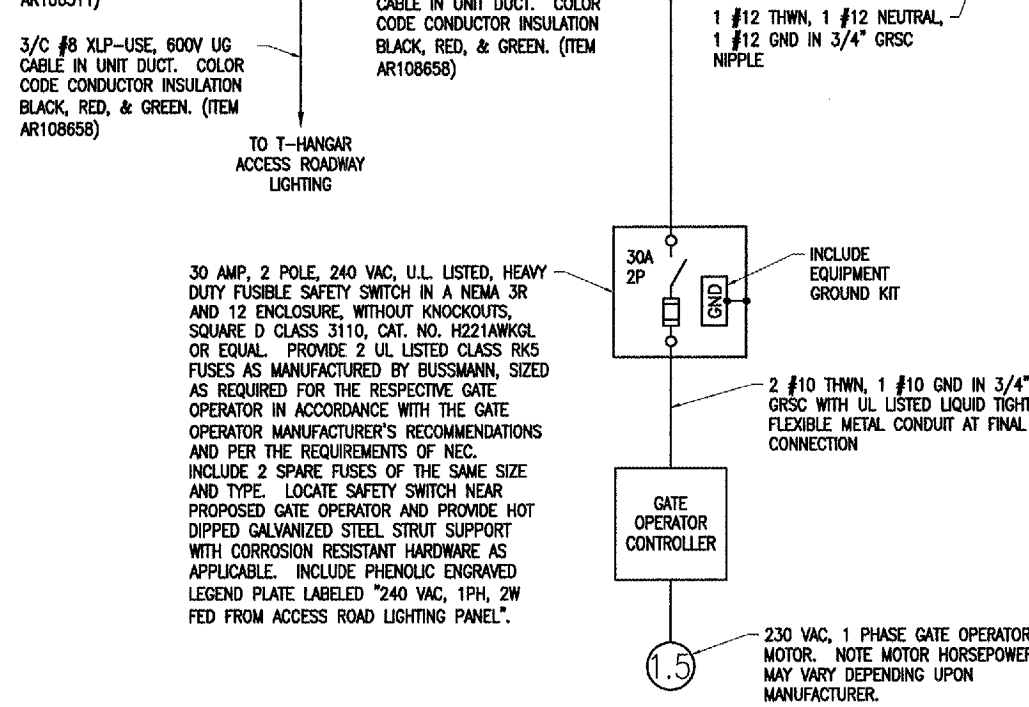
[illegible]

3/C #8 XLP–USE, 600V UG CABLE IN UNIT DUCT. COLOR CODE CONDUCTOR INSULATION BLACK, RED, & GREEN. (ITEM AR108658)

TO T–HANGAR ACCESS ROADWAY LIGHTING

CABLE IN UNIT DUCT. COLOR CODE CONDUCTOR INSULATION BLACK, RED, & GREEN. (ITEM AR108658)

1 #12 THWN, 1 #12 NEUTRAL, 1 #12 GND IN 3/4" GRSC NIPPLE

30A
2P

GND

INCLUDE EQUIPMENT GROUND KIT

30 AMP, 2 POLE, 240 VAC, U.L. LISTED, HEAVY DUTY FUSIBLE SAFETY SWITCH IN A NEMA 3R AND 12 ENCLOSURE, WITHOUT KNOCKOUTS, SQUARE D CLASS 3110, CAT. NO. H221AWKGL OR EQUAL. PROVIDE 2 UL LISTED CLASS RK5 FUSES AS MANUFACTURED BY BUSSMANN, SIZED AS REQUIRED FOR THE RESPECTIVE GATE OPERATOR IN ACCORDANCE WITH THE GATE OPERATOR MANUFACTURER'S RECOMMENDATIONS AND PER THE REQUIREMENTS OF NEC. INCLUDE 2 SPARE FUSES OF THE SAME SIZE AND TYPE. LOCATE SAFETY SWITCH NEAR PROPOSED GATE OPERATOR AND PROVIDE HOT DIPPED GALVANIZED STEEL STRUT SUPPORT WITH CORROSION RESISTANT HARDWARE AS APPLICABLE. INCLUDE PHENOLIC ENGRAVED LEGEND PLATE LABELED "240 VAC, 1PH, 2W FED FROM ACCESS ROAD LIGHTING PANEL".

2 #10 THWN, 1 #10 GND IN 3/4" GRSC WITH UL LISTED LIQUID TIGHT FLEXIBLE METAL CONDUIT AT FINAL CONNECTION

GATE OPERATOR CONTROLLER

1.5

230 VAC, 1 PHASE GATE OPERATOR MOTOR. NOTE MOTOR HORSEPOWER MAY VARY DEPENDING UPON MANUFACTURER.